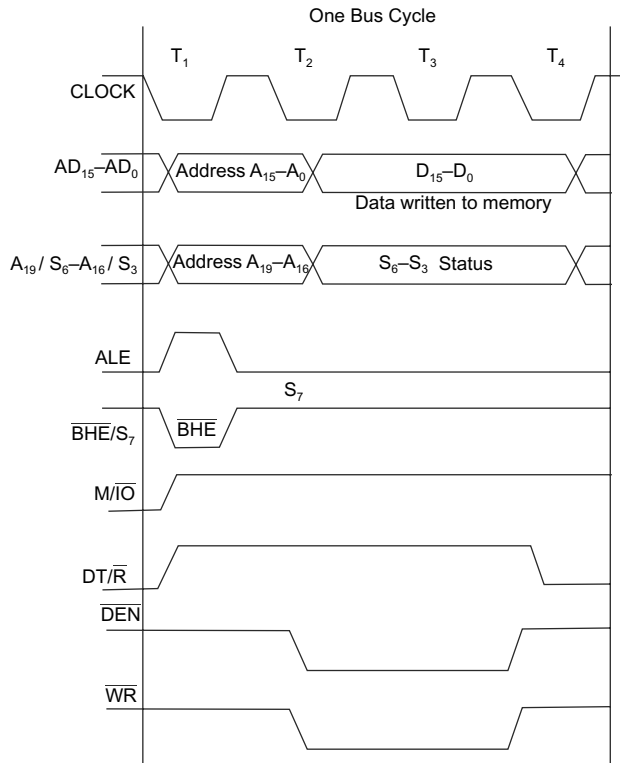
One Bus Cycle

$T_1$ $T_2$ $T_3$ $T_4$

CLOCK

$AD_{15}$–$AD_0$ Address $A_{15}$–$A_0$ $D_{15}$–$D_0$

Data written to memory

$A_{19}$/ $S_6$–$A_{16}$/ $S_3$ Address $A_{19}$–$A_{16}$ $S_6$–$S_3$ Status

ALE

$S_7$

$\overline{BHE}$/$S_7$ $\overline{BHE}$

M/$\overline{IO}$

DT/$\overline{R}$

$\overline{DEN}$

$\overline{WR}$